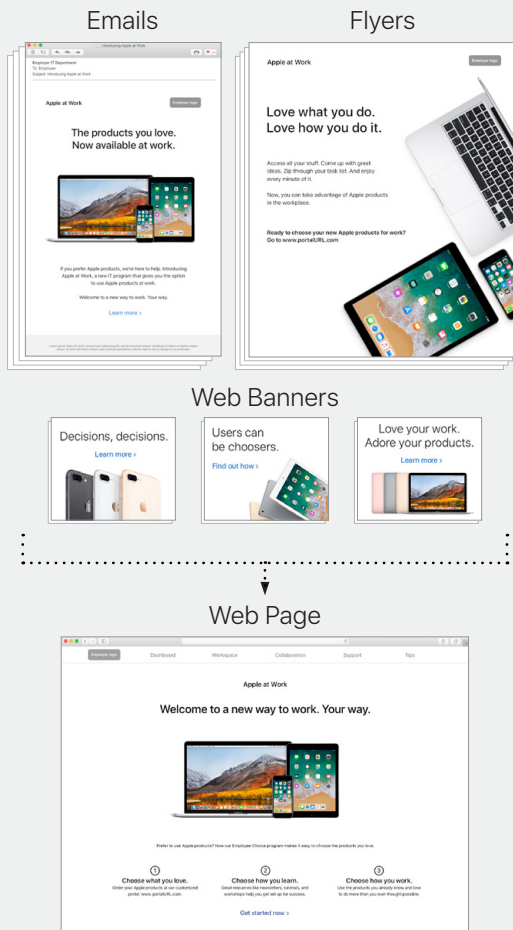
Emails

Introducing Apple at Work

Employee IT Department
To: Employee
Subject: Introducing Apple at Work

Apple at Work

Employer logo

The products you love. Now available at work.

If you prefer Apple products, we're here to help. Introducing Apple at Work, a new IT program that gives you the option to use Apple products at work.

Welcome to a new way to work. Your way.

Learn more ›

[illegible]

Flyers

Apple at Work

Employer logo

Love what you do. Love how you do it.

Access all your stuff. Come up with great ideas. Zip through your task list. And enjoy every minute of it.

Now, you can take advantage of Apple products in the workplace.

Ready to choose your new Apple products for work? Go to www.portalURL.com

Web Banners

Decisions, decisions.

Learn more ›

Users can be choosers.

Find out how ›

Love your work. Adore your products.

Learn more ›

Web Page

Employer logo | Dashboard | Workspace | Collaboration | Support | Tips

Apple at Work

Welcome to a new way to work. Your way.

Prefer to use Apple products? Now our Employee Choice program makes it easy to choose the products you love.

1
Choose what you love.
Order your Apple products at our customized portal: www.portalURL.com.

2
Choose how you learn.
Great resources like newsletters, tutorials, and workshops help you get set up for success.

3
Choose how you work.
Use the products you already know and love to do more than you ever thought possible.

Get started now ›